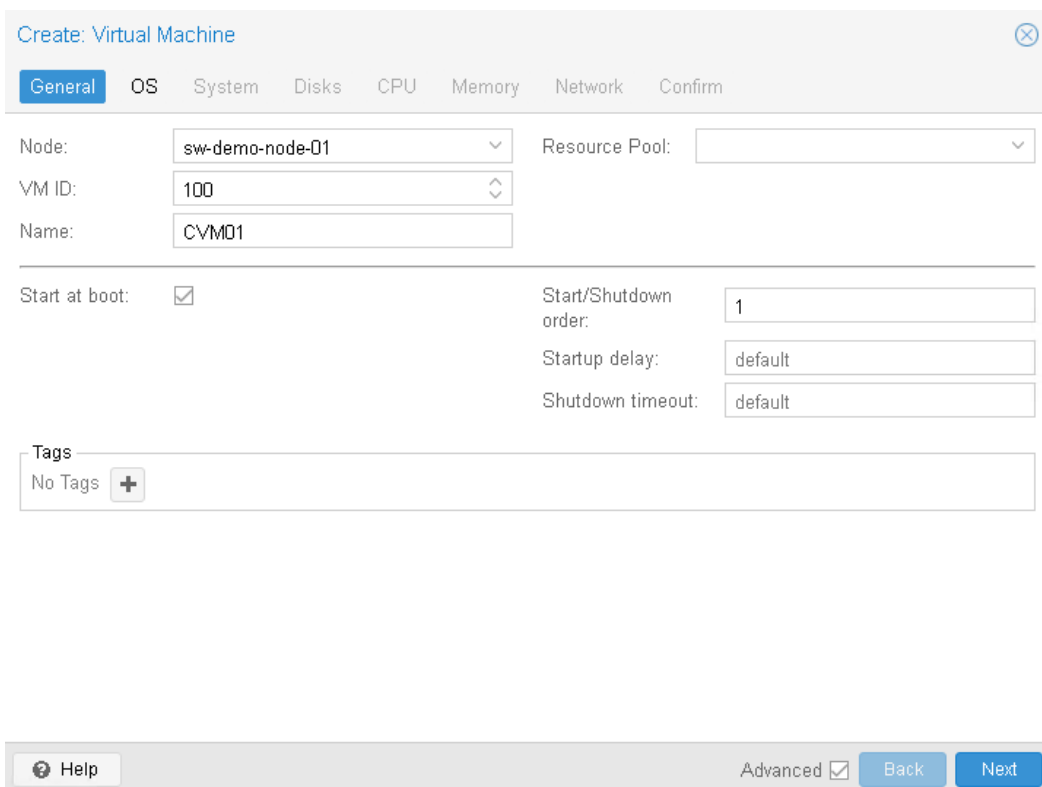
Create: Virtual Machine

General OS System Disks CPU Memory Network Confirm

Node: sw-demo-node-01
Resource Pool:
VM ID: 100
Name: CVM01

Start at boot:
Start/Shutdown order: 1
Startup delay: default
Shutdown timeout: default

Tags
No Tags +

Help
Advanced
Back
Next